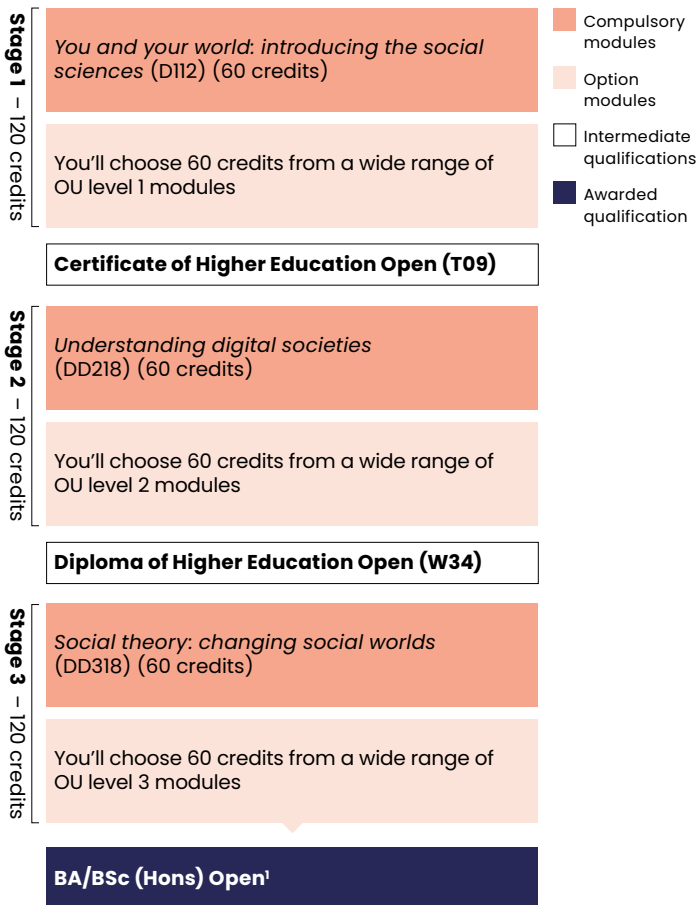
Stage 1 – 120 credits

*You and your world: introducing the social sciences* (D112) (60 credits)

You'll choose 60 credits from a wide range of OU level 1 modules

Certificate of Higher Education Open (T09)

Stage 2 – 120 credits

*Understanding digital societies* (DD218) (60 credits)

You'll choose 60 credits from a wide range of OU level 2 modules

Diploma of Higher Education Open (W34)

Stage 3 – 120 credits

*Social theory: changing social worlds* (DD318) (60 credits)

You'll choose 60 credits from a wide range of OU level 3 modules

BA/BSc (Hons) Open$^1$

Compulsory modules

Option modules

Intermediate qualifications

Awarded qualification